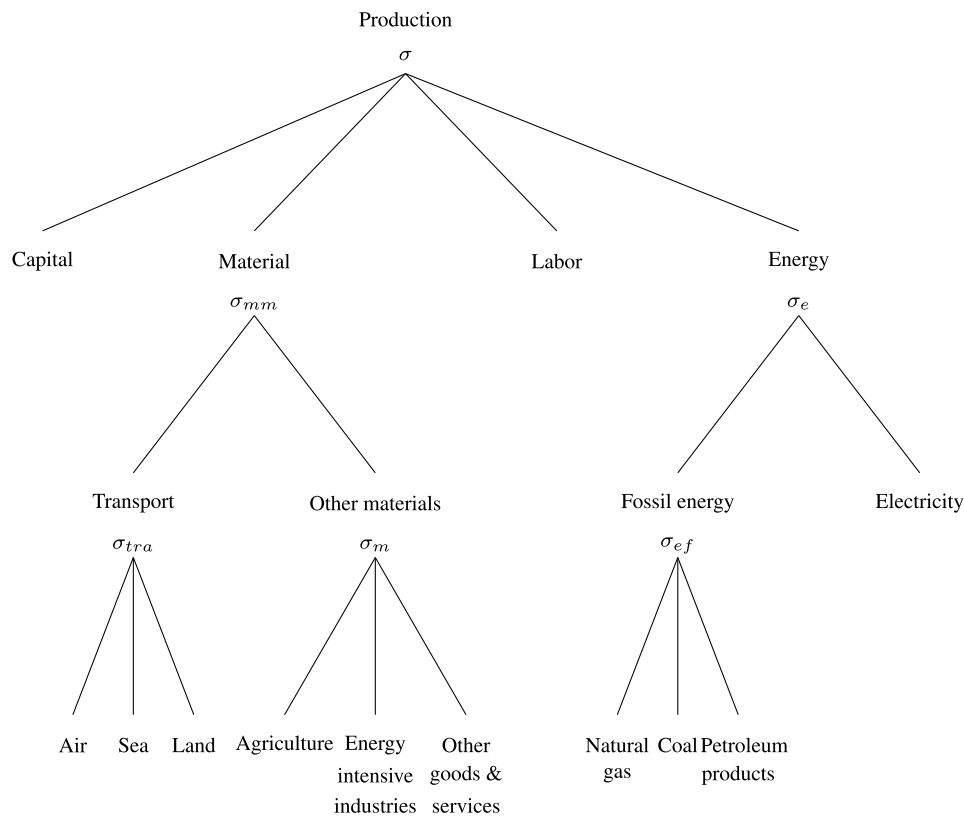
Production

$\sigma$

Capital

Material

Labor

Energy

$\sigma_{mm}$

$\sigma_e$

Transport

Other materials

Fossil energy

Electricity

$\sigma_{tra}$

$\sigma_m$

$\sigma_{ef}$

Air

Sea

Land

Agriculture

Energy intensive industries

Other goods & services

Natural gas

Coal

Petroleum products